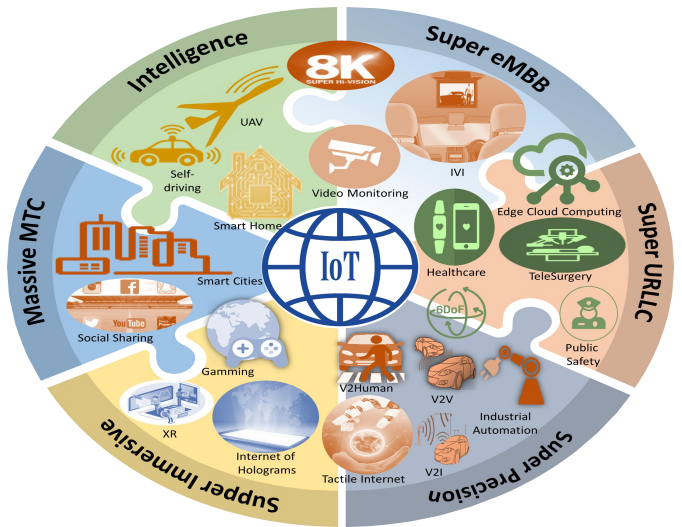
Intelligence

Super eMBB

Super URLLC

Super Precision

Supper Immersive

Massive MTC

8K
SUPER HI-VISION

UAV

Self-driving

Smart Home

Video Monitoring

IVI

Edge Cloud Computing

Healthcare

TeleSurgery

Public Safety

IoT

Smart Cities

Social Sharing

YouTube

Gamming

6DoF

V2Human

V2V

Industrial Automation

V2I

Tactile Internet

Internet of Holograms

XR